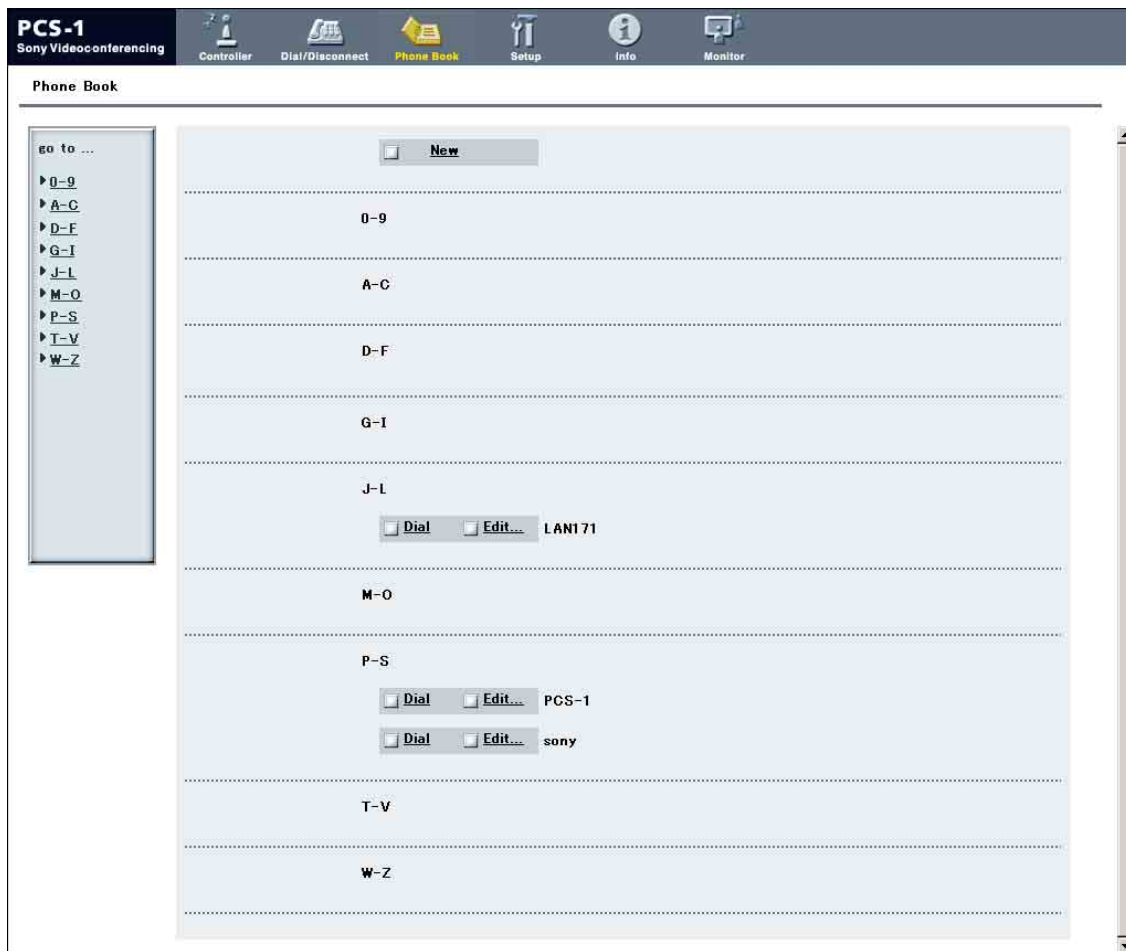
PCS-1
Sony Videoconferencing

Controller
Dial/Disconnect
Phone Book
Setup
Info
Monitor

Phone Book

go to ...
0-9
A-C
D-F
G-I
J-L
M-O
P-S
T-V
W-Z

New

0-9

A-C

D-F

G-I

J-L

Dial Edit... LAN171

M-O

P-S

Dial Edit... PCS-1

Dial Edit... sony

T-V

W-Z